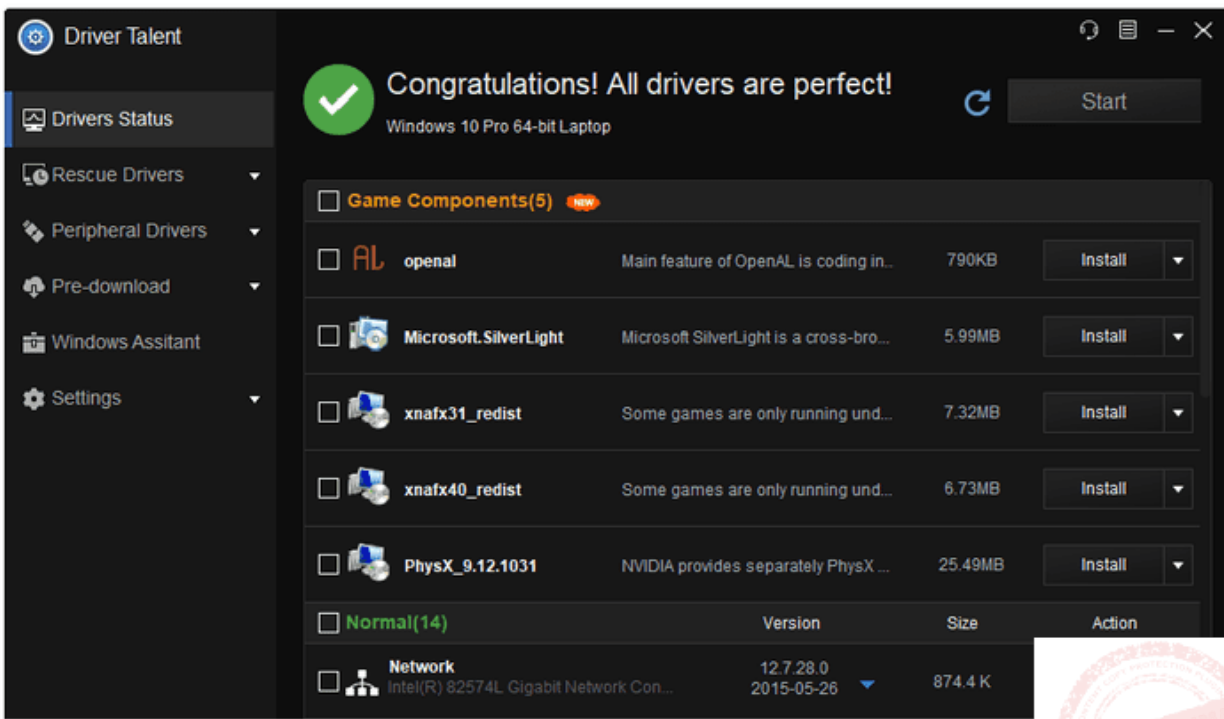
Driver Talent

Drivers Status
Rescue Drivers
Peripheral Drivers
Pre-download
Windows Assitant
Settings

Congratulations! All drivers are perfect!
Windows 10 Pro 64-bit Laptop

Start

Game Components(5) NEW

| | | | |
|---|---|---|---|
| openal | Main feature of OpenAL is coding in... | 790KB | Install |
| Microsoft.SilverLight | Microsoft SilverLight is a cross-bro... | 5.99MB | Install |
| xnafx31_redist | Some games are only running und... | 7.32MB | Install |
| xnafx40_redist | Some games are only running und... | 6.73MB | Install |
| PhysX_9.12.1031 | NVIDIA provides separately PhysX ... | 25.49MB | Install |

| Normal(14) | Version | Size | Action |
|---|---|---|---|
| Network Intel(R) 82574L Gigabit Network Con... | 12.7.28.0 2015-05-26 | 874.4 K | |